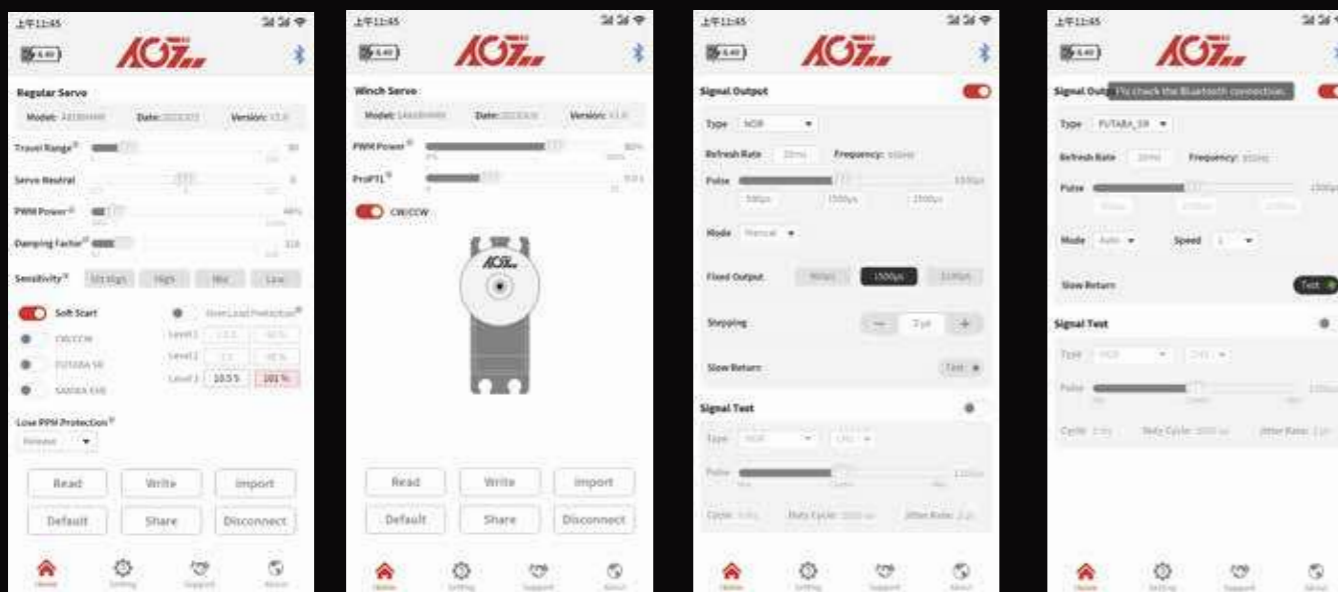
上午11:45

AGF

Regular Servo

Model: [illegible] Date: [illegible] Version: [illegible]

Travel Range

Servo Neutral

PWM Power

Damping Factor

Sensitivity Ultra High High Mid Low

Soft Start

Over Load Protection

CW/CCW

FUTABA SR

SANWA SHR

Level 1

Level 2

Level 3 103.5 101%

Lose PPM Protection

Release

Read Write Import

Default Share Disconnect

上午11:45

AGF

Winch Servo

Model: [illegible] Date: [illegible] Version: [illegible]

PWM Power

ProPTL

CW/CCW

AGF

Read Write Import

Default Share Disconnect

上午11:45

AGF

Signal Output

Type NOR

Refresh Rate 20ms Frequency: 50Hz

Pulse 1500μs

500μs 1500μs 2500μs

Mode Manual

Fixed Output 900μs 1500μs 2100μs

Stepping 2μs

Slow Return Test

Signal Test

Type NOR

Pulse

Cycle: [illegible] Duty Cycle: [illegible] Jitter Rate: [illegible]

上午11:45

AGF

Signal Out Pls check the Bluetooth connection.

Type FUTABA_SR

Refresh Rate 20ms Frequency: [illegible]

Pulse 1500μs

Mode Auto Speed 1

Slow Return Test

Signal Test

Type NOR

Pulse

Cycle: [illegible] Duty Cycle: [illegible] Jitter Rate: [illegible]